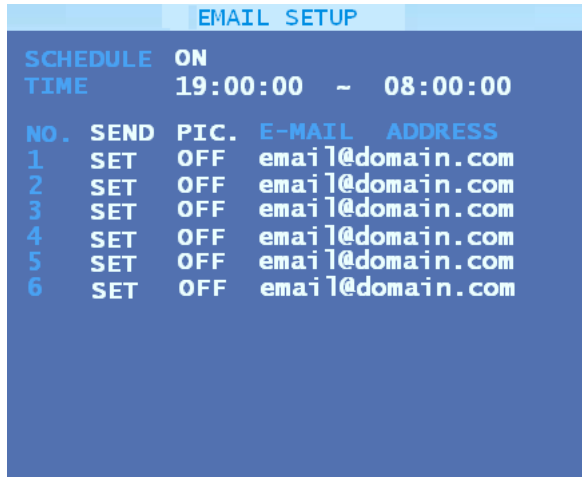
EMAIL SETUP

SCHEDULE ON
TIME 19:00:00 ~ 08:00:00

| NO. | SEND | PIC. | E-MAIL ADDRESS |
|---|---|---|---|
| 1 | SET | OFF | email@domain.com |
| 2 | SET | OFF | email@domain.com |
| 3 | SET | OFF | email@domain.com |
| 4 | SET | OFF | email@domain.com |
| 5 | SET | OFF | email@domain.com |
| 6 | SET | OFF | email@domain.com |